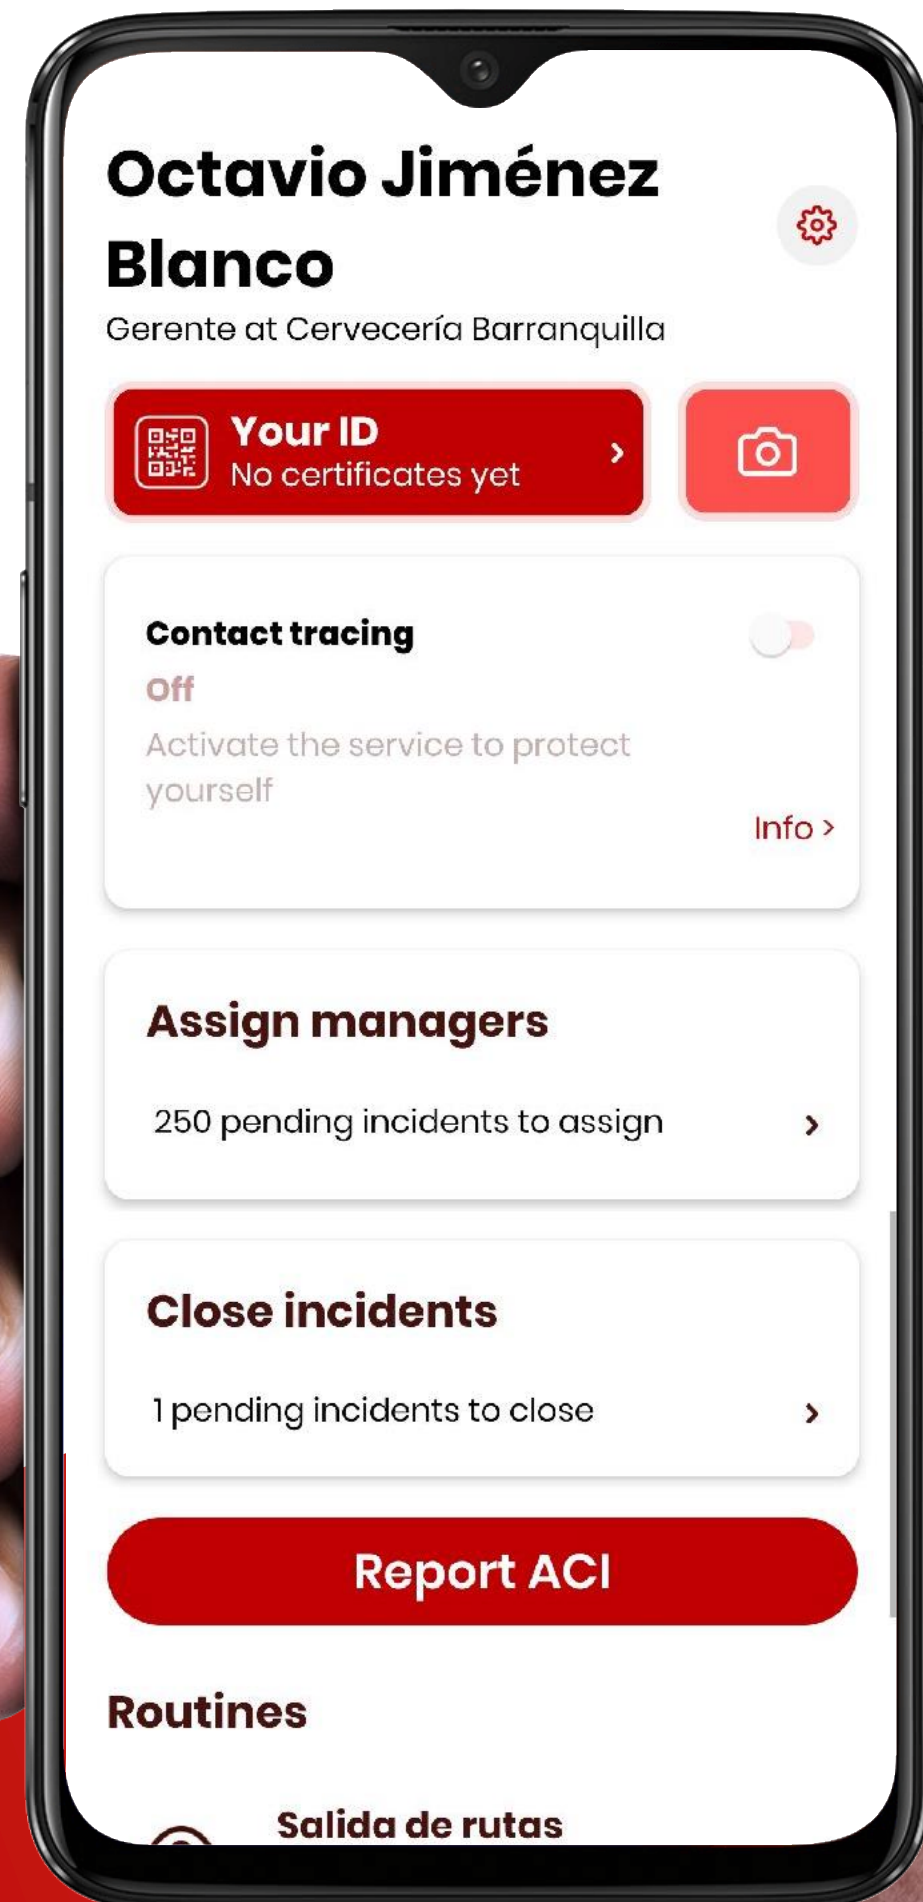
Octavio Jiménez Blanco

Gerente at Cervecería Barranquilla

Your ID
No certificates yet

Contact tracing
Off
Activate the service to protect yourself
Info ›

Assign managers
250 pending incidents to assign ›

Close incidents
1 pending incidents to close ›

Report ACI

Routines

Salida de rutas